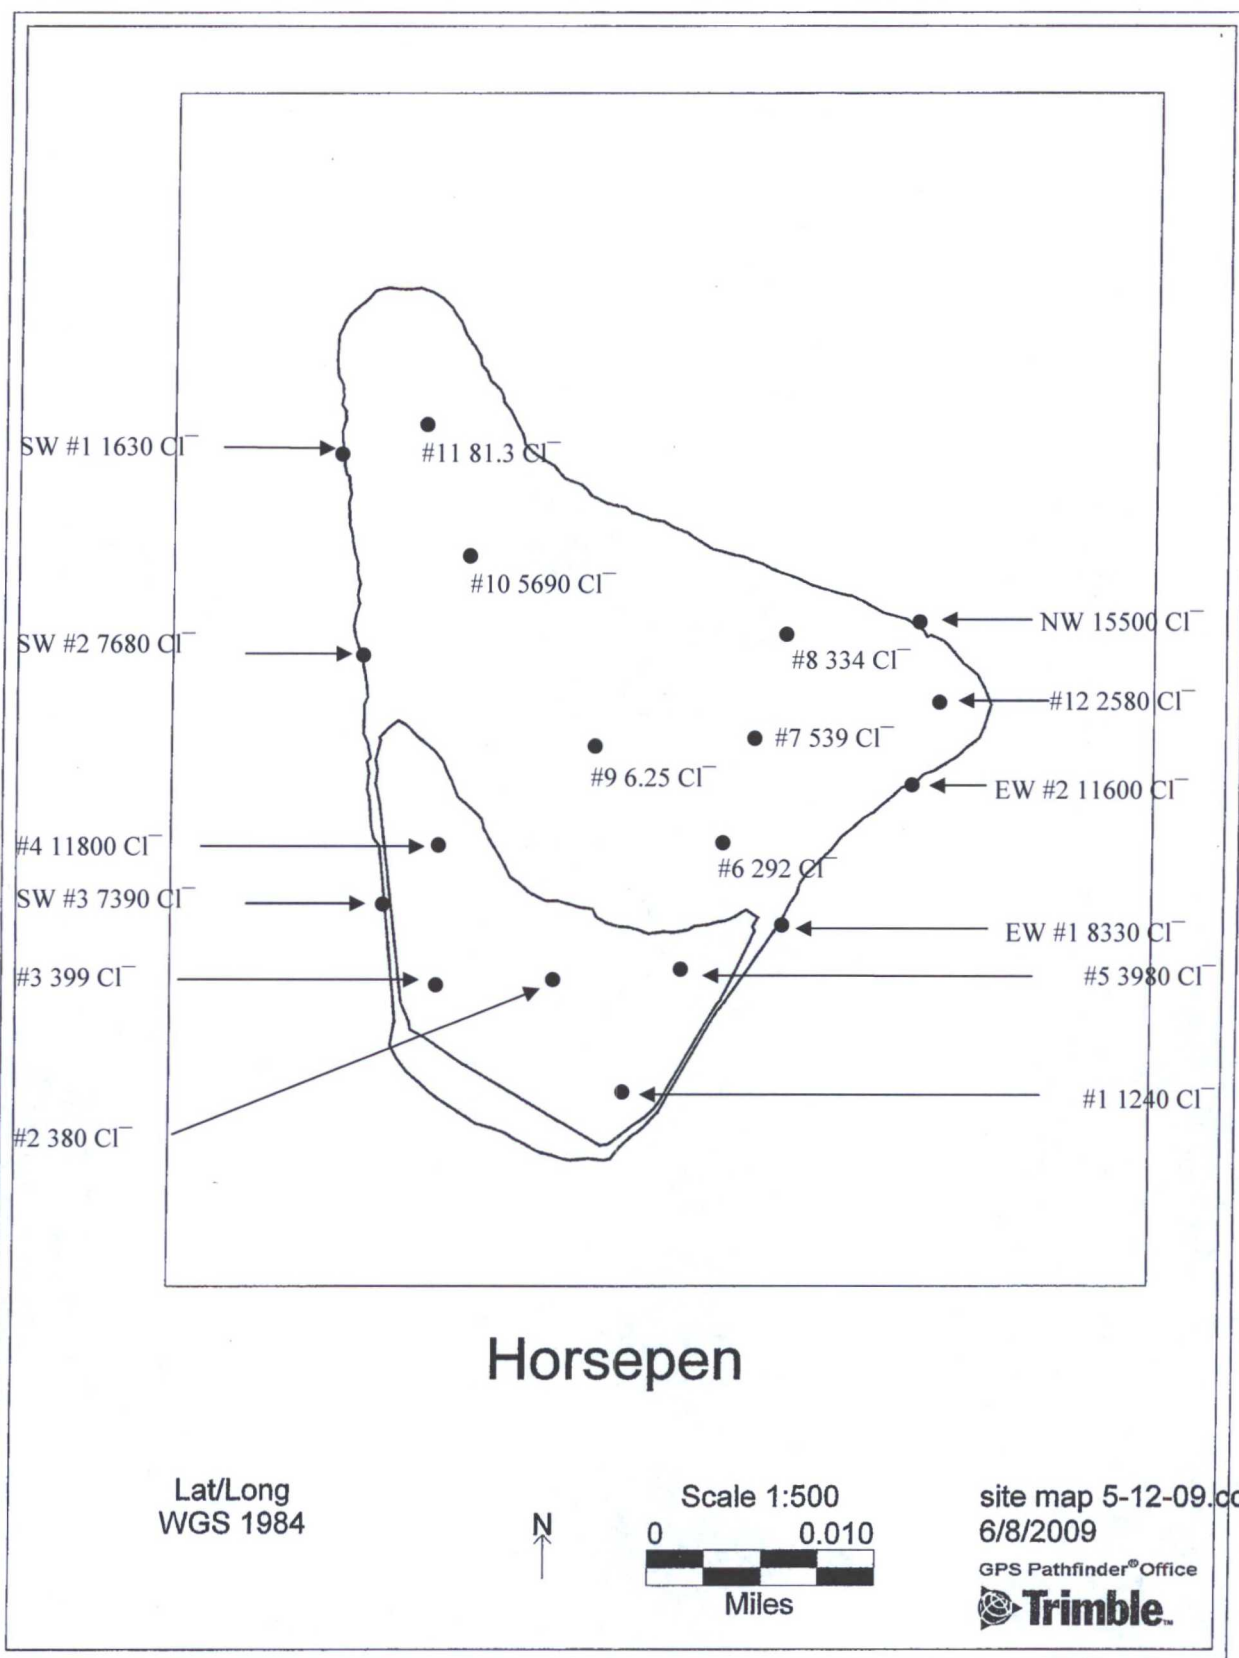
SW #1 1630 $Cl^-$

#11 81.3 $Cl^-$

#10 5690 $Cl^-$

NW 15500 $Cl^-$

SW #2 7680 $Cl^-$

#8 334 $Cl^-$

#12 2580 $Cl^-$

#7 539 $Cl^-$

#9 6.25 $Cl^-$

EW #2 11600 $Cl^-$

#4 11800 $Cl^-$

#6 292 $Cl^-$

SW #3 7390 $Cl^-$

EW #1 8330 $Cl^-$

#3 399 $Cl^-$

#5 3980 $Cl^-$

#1 1240 $Cl^-$

#2 380 $Cl^-$

Horsepen

Lat/Long
WGS 1984

N

Scale 1:500
0 0.010
Miles

site map 5-12-09.c
6/8/2009
GPS Pathfinder® Office
Trimble.